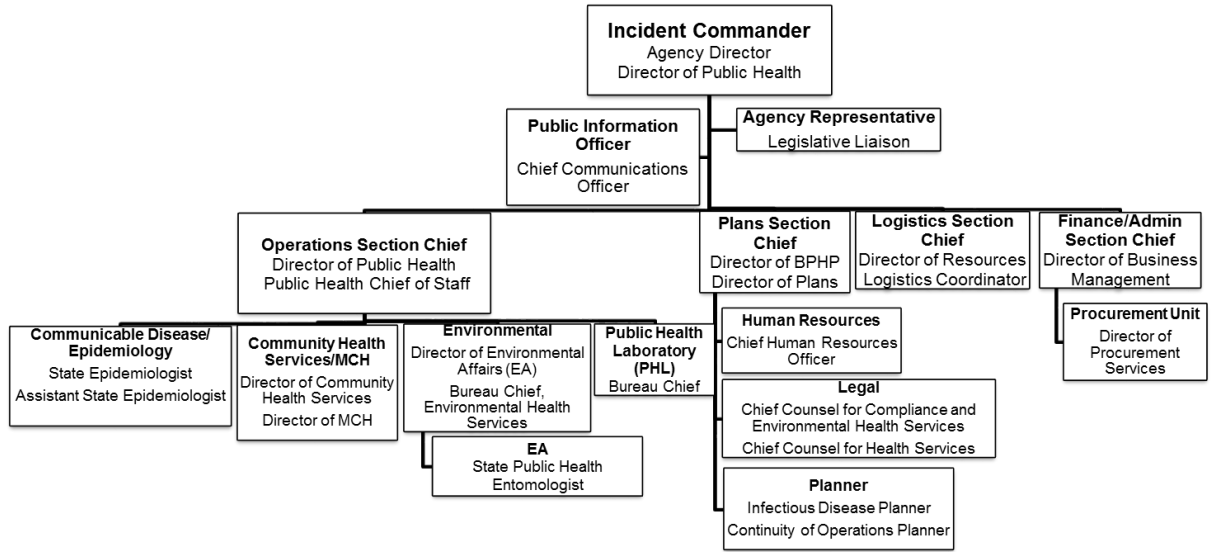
Incident Commander
Agency Director
Director of Public Health

Public Information Officer
Chief Communications Officer

Agency Representative
Legislative Liaison

Operations Section Chief
Director of Public Health
Public Health Chief of Staff

Plans Section Chief
Director of BPHP
Director of Plans

Logistics Section Chief
Director of Resources
Logistics Coordinator

Finance/Admin Section Chief
Director of Business Management

Procurement Unit
Director of Procurement Services

Communicable Disease/ Epidemiology
State Epidemiologist
Assistant State Epidemiologist

Community Health Services/MCH
Director of Community Health Services
Director of MCH

Environmental
Director of Environmental Affairs (EA)
Bureau Chief, Environmental Health Services

EA
State Public Health Entomologist

Public Health Laboratory (PHL)
Bureau Chief

Human Resources
Chief Human Resources Officer

Legal
Chief Counsel for Compliance and Environmental Health Services
Chief Counsel for Health Services

Planner
Infectious Disease Planner
Continuity of Operations Planner